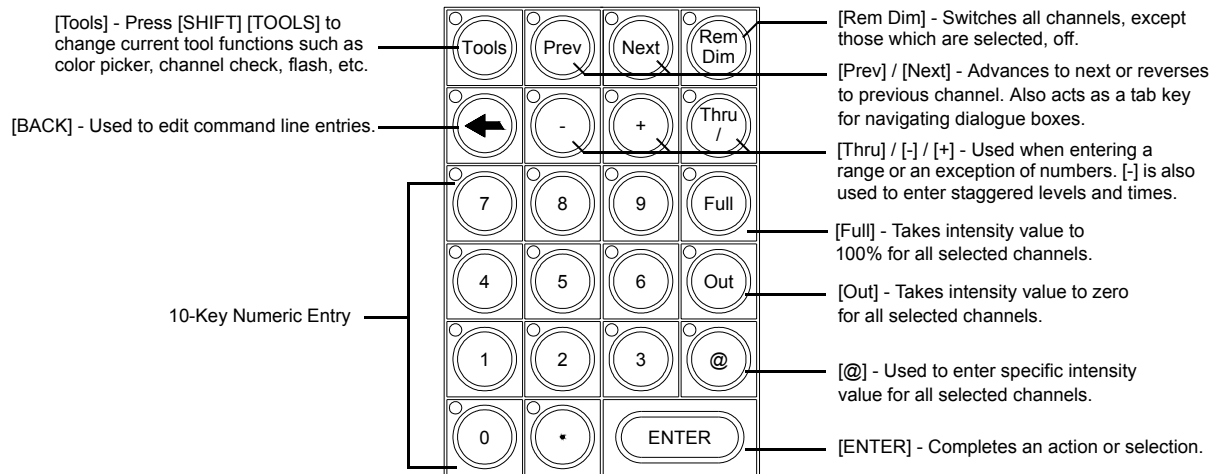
[Tools] - Press [SHIFT] [TOOLS] to change current tool functions such as color picker, channel check, flash, etc.

[BACK] - Used to edit command line entries.

10-Key Numeric Entry

Tools
Prev
Next
Rem Dim
-
+
Thru /
7
8
9
Full
4
5
6
Out
1
2
3
@
0
.
ENTER

[Rem Dim] - Switches all channels, except those which are selected, off.

[Prev] / [Next] - Advances to next or reverses to previous channel. Also acts as a tab key for navigating dialogue boxes.

[Thru] / [-] / [+] - Used when entering a range or an exception of numbers. [-] is also used to enter staggered levels and times.

[Full] - Takes intensity value to 100% for all selected channels.

[Out] - Takes intensity value to zero for all selected channels.

[@] - Used to enter specific intensity value for all selected channels.

[ENTER] - Completes an action or selection.